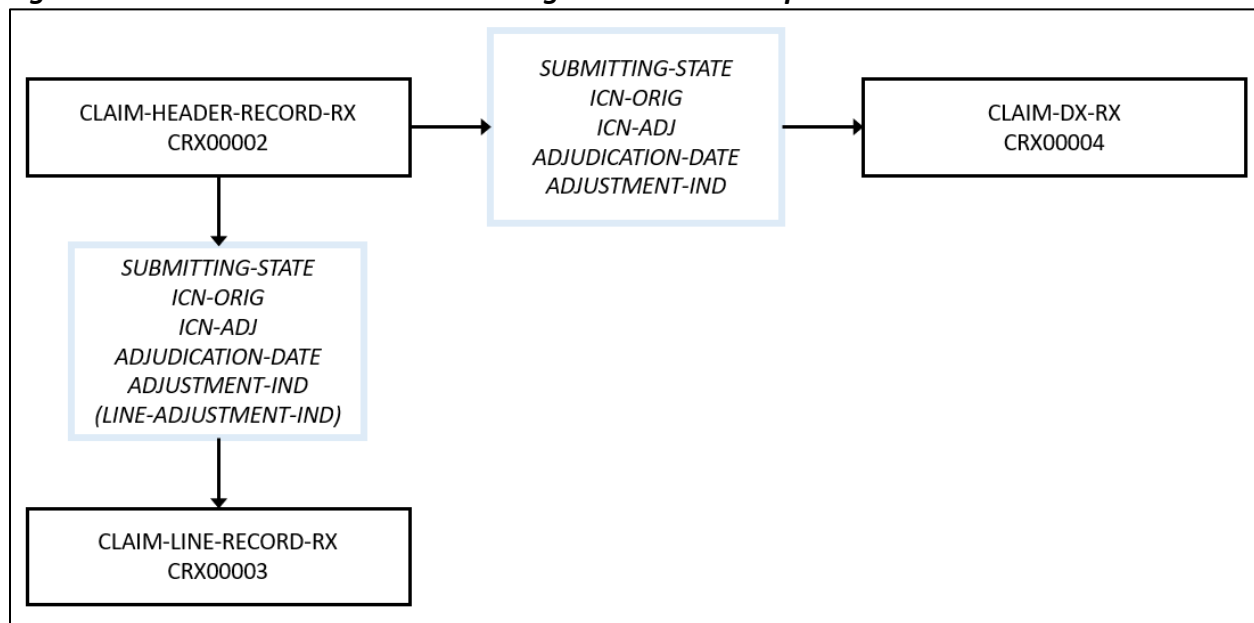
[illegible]

CLAIM-HEADER-RECORD-RX
CRX00002

SUBMITTING-STATE
ICN-ORIG
ICN-ADJ
ADJUDICATION-DATE
ADJUSTMENT-IND

CLAIM-DX-RX
CRX00004

SUBMITTING-STATE
ICN-ORIG
ICN-ADJ
ADJUDICATION-DATE
ADJUSTMENT-IND
(LINE-ADJUSTMENT-IND)

CLAIM-LINE-RECORD-RX
CRX00003